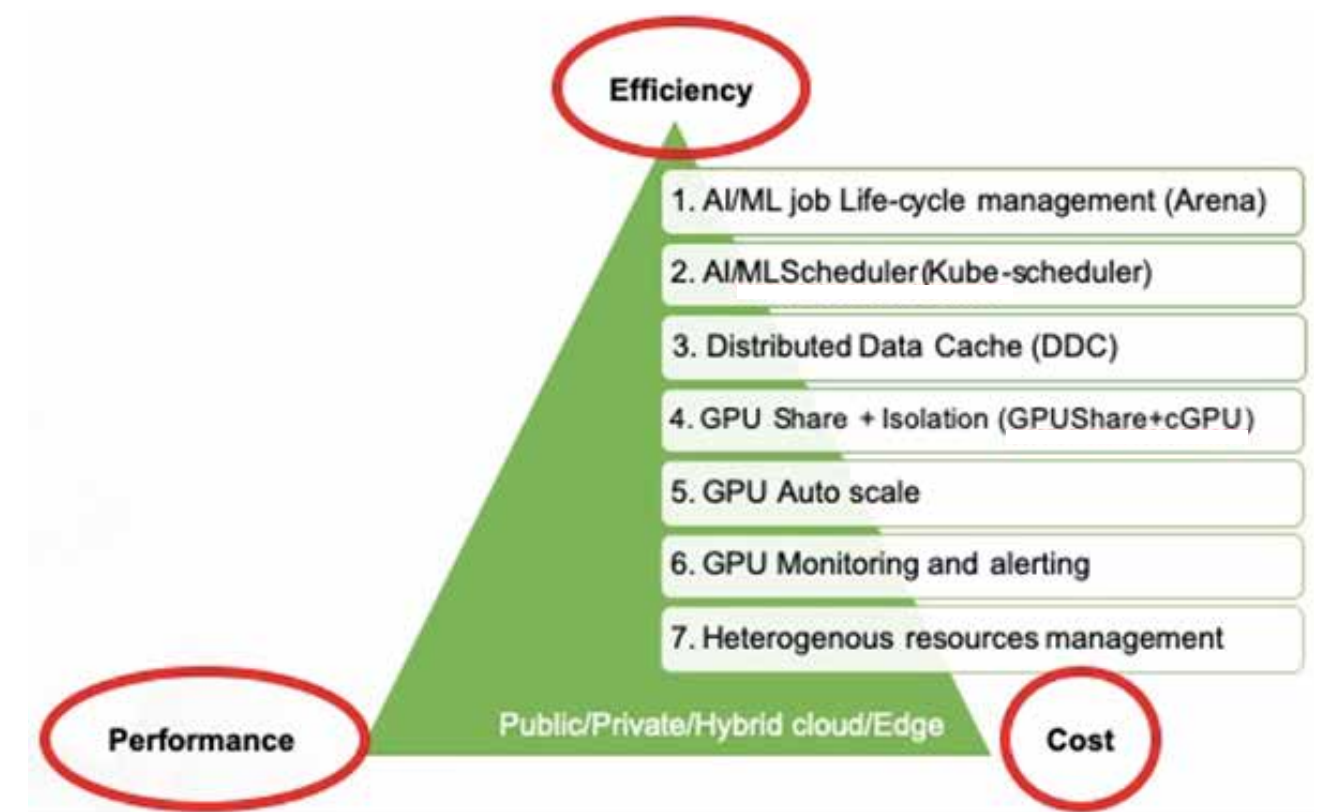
Efficiency

1. AI/ML job Life-cycle management (Arena)

2. AI/MLScheduler(Kube-scheduler)

3. Distributed Data Cache (DDC)

4. GPU Share + Isolation (GPUShare+cGPU)

5. GPU Auto scale

6. GPU Monitoring and alerting

7. Heterogenous resources management

Performance

Public/Private/Hybrid cloud/Edge

Cost